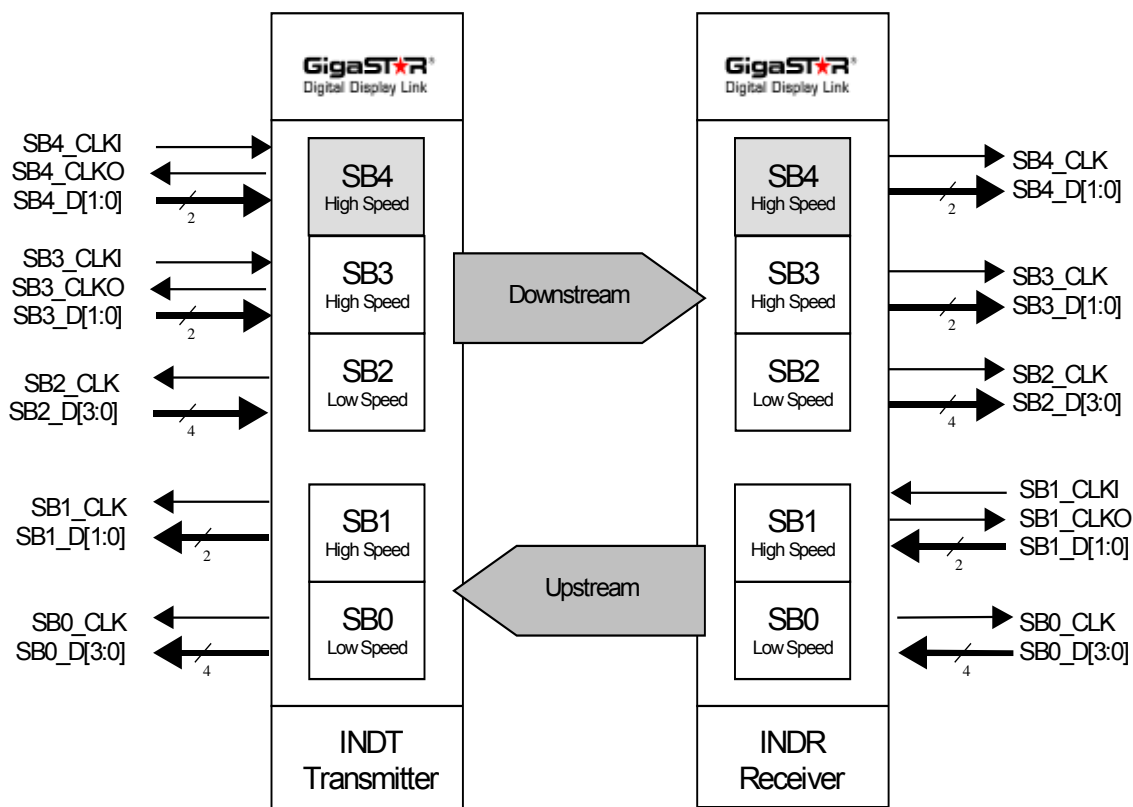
GigaSTAR®
Digital Display Link

GigaSTAR®
Digital Display Link

SB4_CLKI
SB4_CLKO
SB4_D[1:0]
2

SB4
High Speed

SB3_CLKI
SB3_CLKO
SB3_D[1:0]
2

SB3
High Speed

SB2_CLK
SB2_D[3:0]
4

SB2
Low Speed

SB1_CLK
SB1_D[1:0]
2

SB1
High Speed

SB0_CLK
SB0_D[3:0]
4

SB0
Low Speed

INDT
Transmitter

Downstream

Upstream

SB4
High Speed

SB4_CLK
SB4_D[1:0]
2

SB3
High Speed

SB3_CLK
SB3_D[1:0]
2

SB2
Low Speed

SB2_CLK
SB2_D[3:0]
4

SB1
High Speed

SB1_CLKI
SB1_CLKO
SB1_D[1:0]
2

SB0
Low Speed

SB0_CLK
SB0_D[3:0]
4

INDR
Receiver